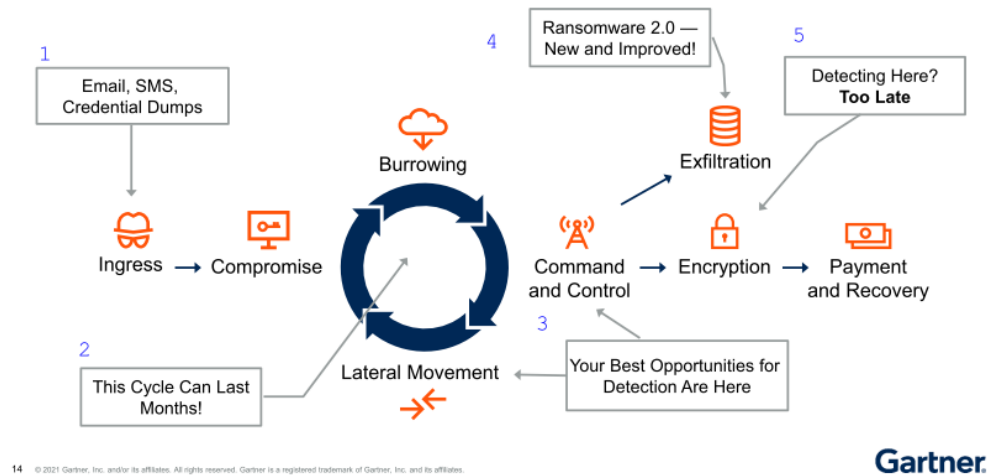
1

Email, SMS, Credential Dumps

Ingress → Compromise

Burrowing

Lateral Movement

2

This Cycle Can Last Months!

4

Ransomware 2.0 — New and Improved!

Exfiltration

5

Detecting Here? **Too Late**

Command and Control → Encryption → Payment and Recovery

3

Your Best Opportunities for Detection Are Here

14 © 2021 Gartner, Inc. and/or its affiliates. All rights reserved. Gartner is a registered trademark of Gartner, Inc. and its affiliates.

Gartner.